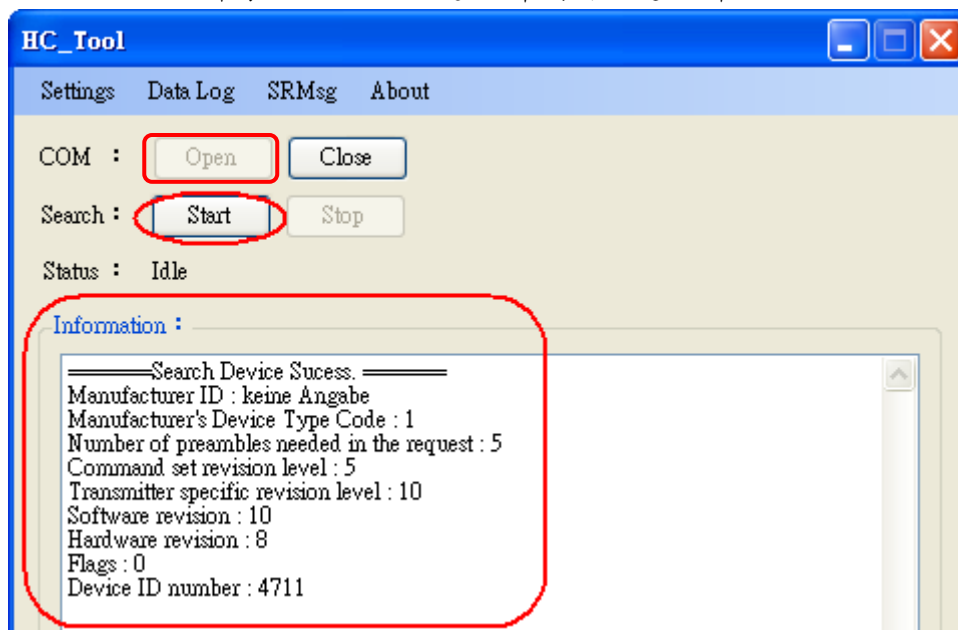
HC_Tool

Settings Data Log SRMsg About

COM : Open Close

Search : Start Stop

Status : Idle

Information :

========Search Device Sucess. ========
Manufacturer ID : keine Angabe
Manufacturer's Device Type Code : 1
Number of preambles needed in the request : 5
Command set revision level : 5
Transmitter specific revision level : 10
Software revision : 10
Hardware revision : 8
Flags : 0
Device ID number : 4711